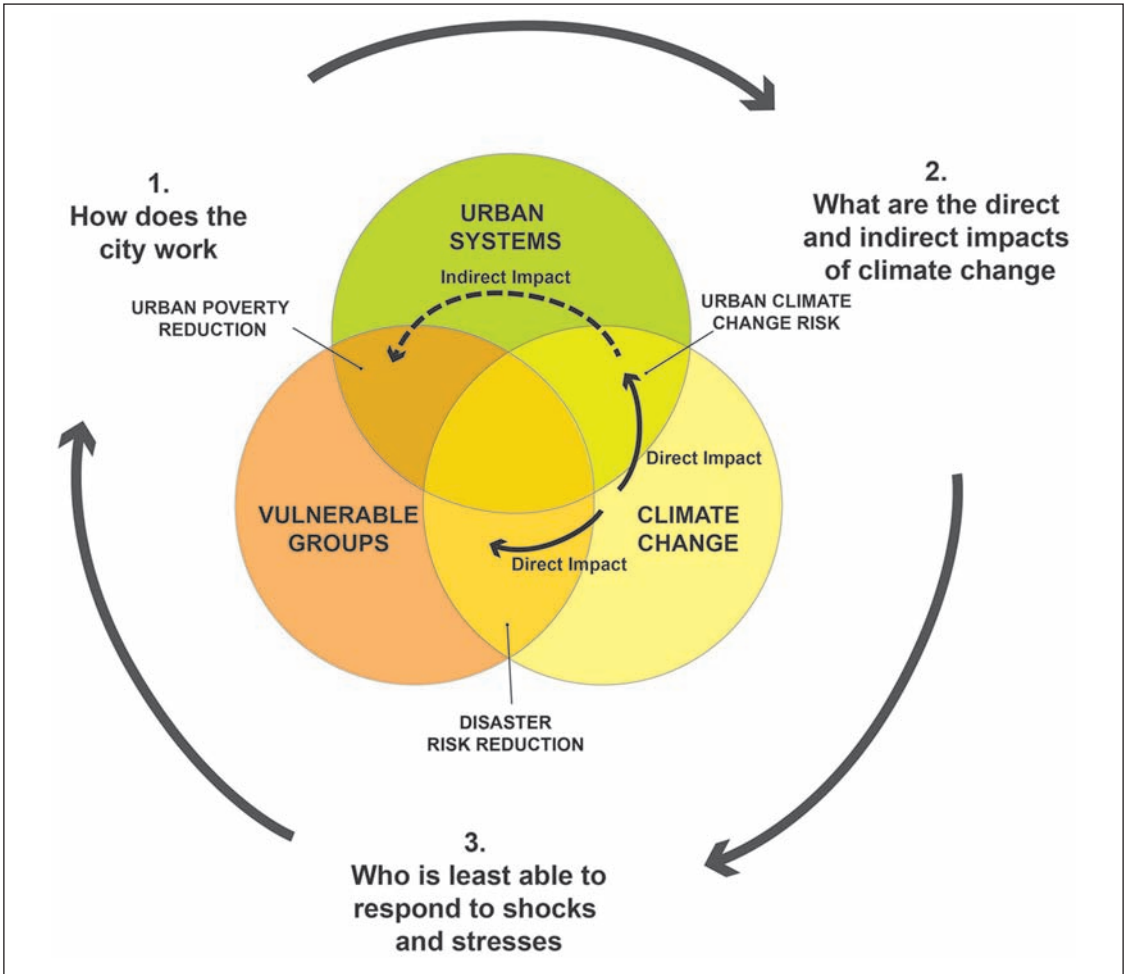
1.
How does the city work

2.
What are the direct and indirect impacts of climate change

URBAN SYSTEMS

Indirect Impact

URBAN POVERTY REDUCTION

URBAN CLIMATE CHANGE RISK

Direct Impact

VULNERABLE GROUPS

CLIMATE CHANGE

Direct Impact

DISASTER RISK REDUCTION

3.
Who is least able to respond to shocks and stresses